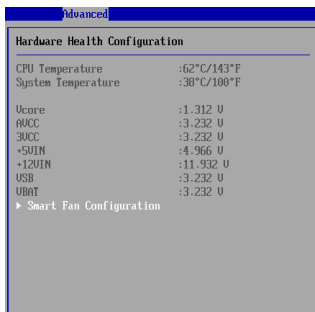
Advanced

Hardware Health Configuration

| | |
|---|---|
| CPU Temperature | :62°C/143°F |
| System Temperature | :38°C/100°F |
| Vcore | :1.312 V |
| AVCC | :3.232 V |
| 3VCC | :3.232 V |
| +5VIN | :4.966 V |
| +12VIN | :11.932 V |
| VSB | :3.232 V |
| VBAT | :3.232 V |

▶ Smart Fan Configuration